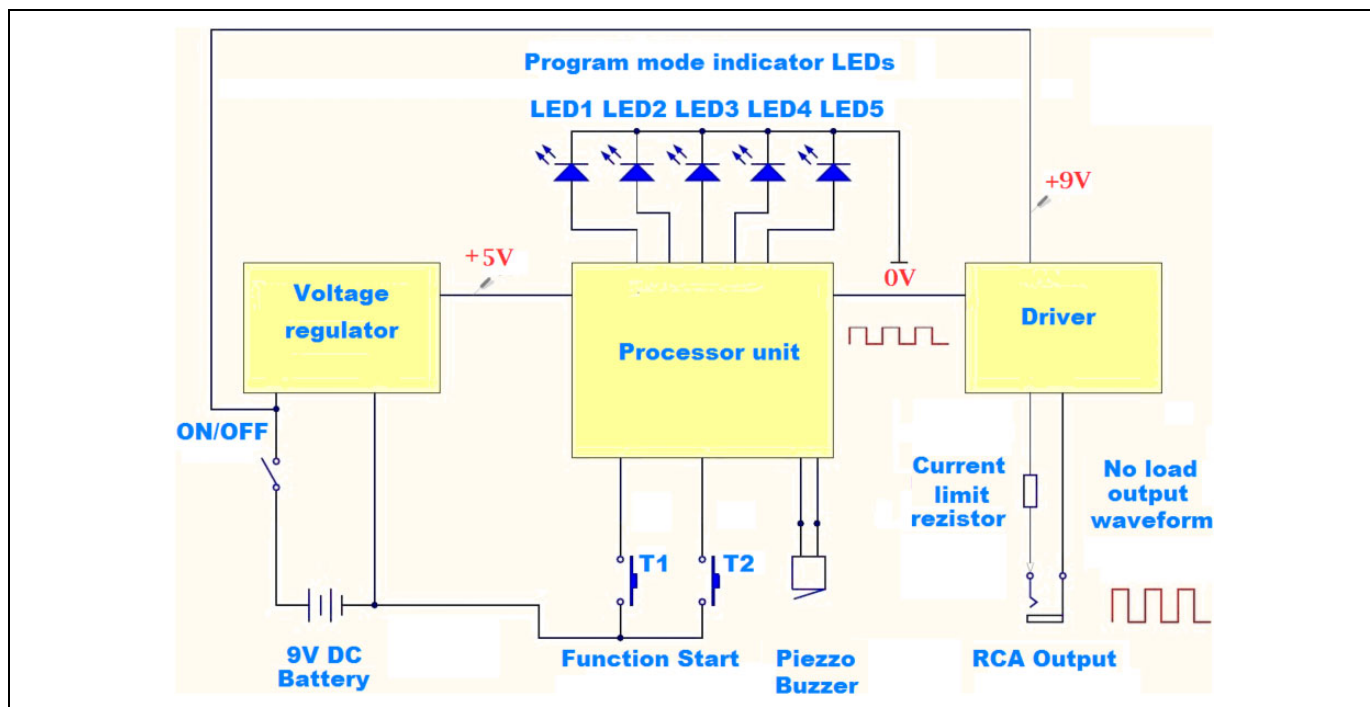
Program mode indicator LEDs

LED1 LED2 LED3 LED4 LED5

+9V

+5V

0V

Voltage regulator

Processor unit

Driver

ON/OFF

Current limit rezistor

No load output waveform

T1

T2

9V DC Battery

Function Start

Piezzo Buzzer

RCA Output